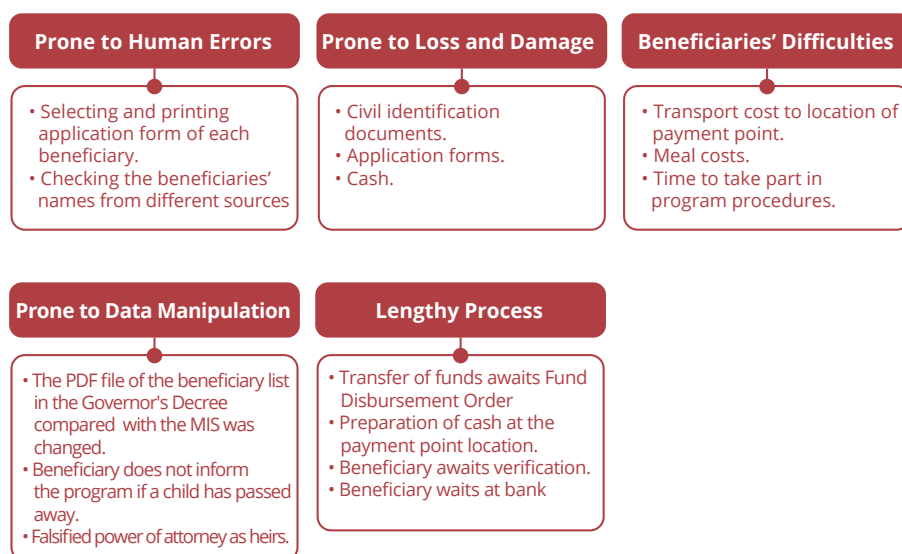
Prone to Human Errors

• Selecting and printing application form of each beneficiary.
• Checking the beneficiaries' names from different sources

Prone to Loss and Damage

• Civil identification documents.
• Application forms.
• Cash.

Beneficiaries' Difficulties

• Transport cost to location of payment point.
• Meal costs.
• Time to take part in program procedures.

Prone to Data Manipulation

• The PDF file of the beneficiary list in the Governor's Decree compared with the MIS was changed.
• Beneficiary does not inform the program if a child has passed away.
• Falsified power of attorney as heirs.

Lengthy Process

• Transfer of funds awaits Fund Disbursement Order
• Preparation of cash at the payment point location.
• Beneficiary awaits verification.
• Beneficiary waits at bank